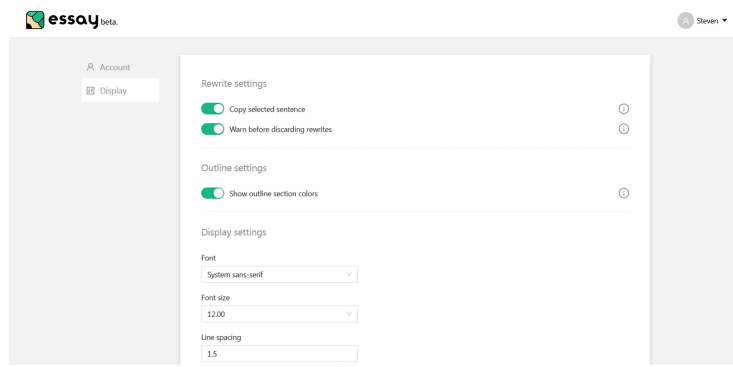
essay beta.

Steven

Account
Display

Rewrite settings

Copy selected sentence

Warn before discarding rewrites

Outline settings

Show outline section colors

Display settings

Font
System sans-serif

Font size
12.00

Line spacing
1.5